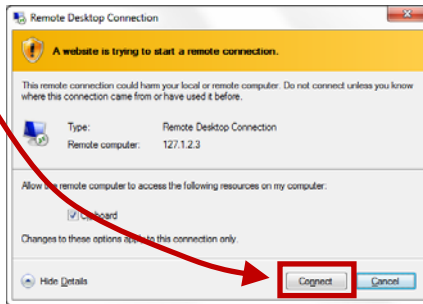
Remote Desktop Connection

A website is trying to start a remote connection.

This remote connection could harm your local or remote computer. Do not connect unless you know where this connection came from or have used it before.

Type: Remote Desktop Connection
Remote computer: 127.1.2.3

Allow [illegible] remote computer to access the following resources on my computer:

Clipboard

Changes to these options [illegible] this connection only.

Hide Details

Connect Cancel